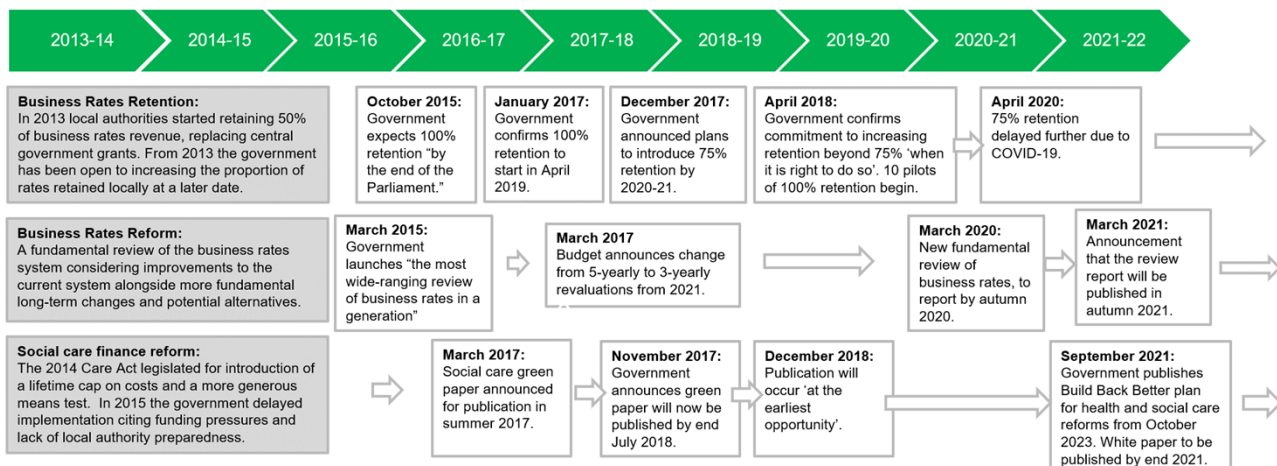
2013-14 2014-15 2015-16 2016-17 2017-18 2018-19 2019-20 2020-21 2021-22

**Business Rates Retention:**
In 2013 local authorities started retaining 50% of business rates revenue, replacing central government grants. From 2013 the government has been open to increasing the proportion of rates retained locally at a later date.

**October 2015:**
Government expects 100% retention "by the end of the Parliament."

**January 2017:**
Government confirms 100% retention to start in April 2019.

**December 2017:**
Government announced plans to introduce 75% retention by 2020-21.

**April 2018:**
Government confirms commitment to increasing retention beyond 75% 'when it is right to do so'. 10 pilots of 100% retention begin.

**April 2020:**
75% retention delayed further due to COVID-19.

**Business Rates Reform:**
A fundamental review of the business rates system considering improvements to the current system alongside more fundamental long-term changes and potential alternatives.

**March 2015:**
Government launches "the most wide-ranging review of business rates in a generation"

**March 2017**
Budget announces change from 5-yearly to 3-yearly revaluations from 2021.

**March 2020:**
New fundamental review of business rates, to report by autumn 2020.

**March 2021:**
Announcement that the review report will be published in autumn 2021.

**Social care finance reform:**
The 2014 Care Act legislated for introduction of a lifetime cap on costs and a more generous means test. In 2015 the government delayed implementation citing funding pressures and lack of local authority preparedness.

**March 2017:**
Social care green paper announced for publication in summer 2017.

**November 2017:**
Government announces green paper will now be published by end July 2018.

**December 2018:**
Publication will occur 'at the earliest opportunity'.

**September 2021:**
Government publishes Build Back Better plan for health and social care reforms from October 2023. White paper to be published by end 2021.